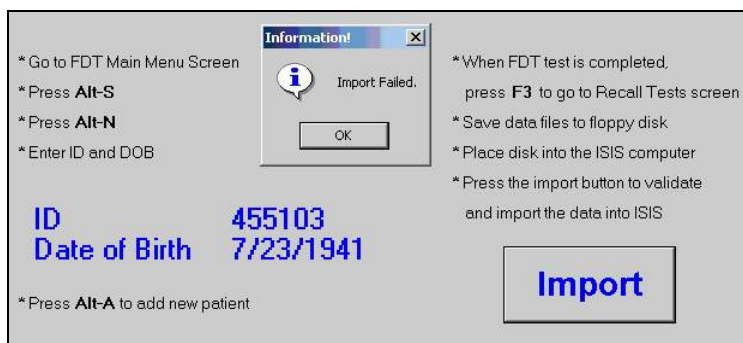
* Go to FDT Main Menu Screen
* Press Alt-S
* Press Alt-N
* Enter ID and DOB

Information!

Import Failed.

OK

* When FDT test is completed, press F3 to go to Recall Tests screen
* Save data files to floppy disk
* Place disk into the ISIS computer
* Press the import button to validate and import the data into ISIS

ID 455103
Date of Birth 7/23/1941

* Press Alt-A to add new patient

Import